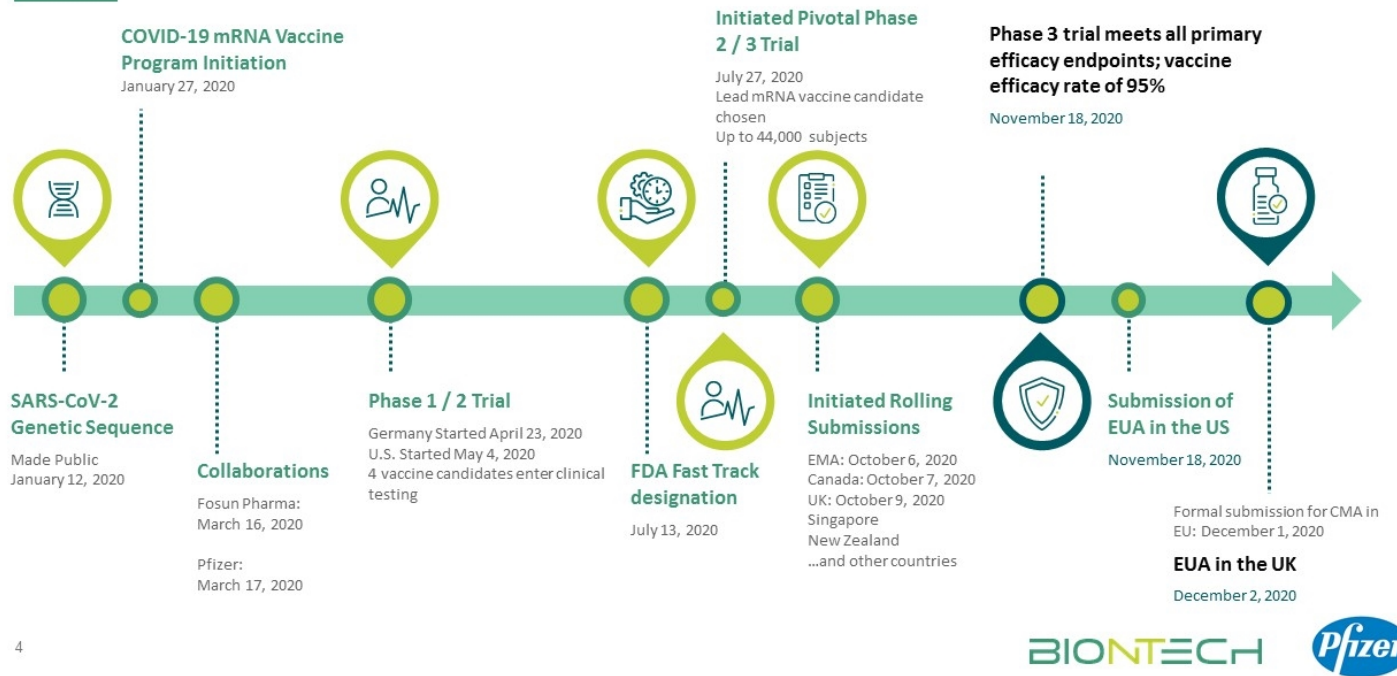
COVID-19 mRNA Vaccine Program Initiation
January 27, 2020

Initiated Pivotal Phase 2 / 3 Trial
July 27, 2020
Lead mRNA vaccine candidate chosen
Up to 44,000 subjects

Phase 3 trial meets all primary efficacy endpoints; vaccine efficacy rate of 95%
November 18, 2020

SARS-CoV-2 Genetic Sequence
Made Public
January 12, 2020

Collaborations
Fosun Pharma:
March 16, 2020

Pfizer:
March 17, 2020

Phase 1 / 2 Trial
Germany Started April 23, 2020
U.S. Started May 4, 2020
4 vaccine candidates enter clinical testing

FDA Fast Track designation
July 13, 2020

Initiated Rolling Submissions
EMA: October 6, 2020
Canada: October 7, 2020
UK: October 9, 2020
Singapore
New Zealand
...and other countries

Submission of EUA in the US
November 18, 2020

Formal submission for CMA in EU: December 1, 2020
EUA in the UK
December 2, 2020

4

BIONTECH
Pfizer